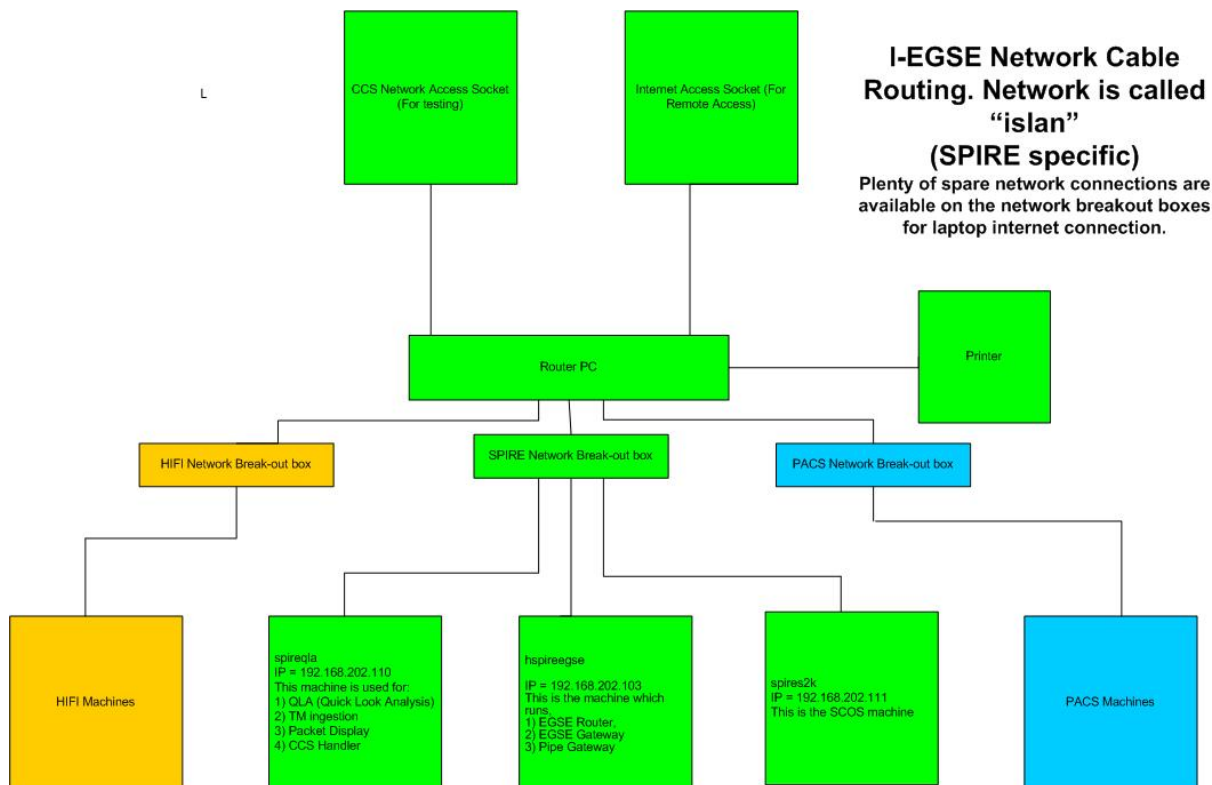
L

CCS Network Access Socket (For testing)

Internet Access Socket (For Remote Access)

I-EGSE Network Cable Routing. Network is called "islan" (SPIRE specific)

Plenty of spare network connections are available on the network breakout boxes for laptop internet connection.

Router PC

Printer

HIFI Network Break-out box

SPIRE Network Break-out box

PACS Network Break-out box

HIFI Machines

spireqla
IP = 192.168.202.110
This machine is used for:
1) QLA (Quick Look Analysis)
2) TM ingestion
3) Packet Display
4) CCS Handler

hspireegse

IP = 192.168.202.103
This is the machine which runs.
1) EGSE Router,
2) EGSE Gateway
3) Pipe Gateway

spires2k
IP = 192.168.202.111
This is the SCOS machine

PACS Machines